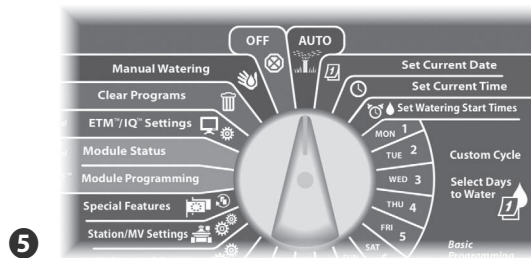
OFF
AUTO
Manual Watering
Clear Programs
ETM™/IQ™ Settings
Module Status
Module Programming
Special Features
Station/MV Settings
Set Current Date
Set Current Time
Set Watering Start Times
MON 1
TUE 2
WED 3
THU 4
FRI 5
SAT
Custom Cycle
Select Days to Water
Basic Programming
5